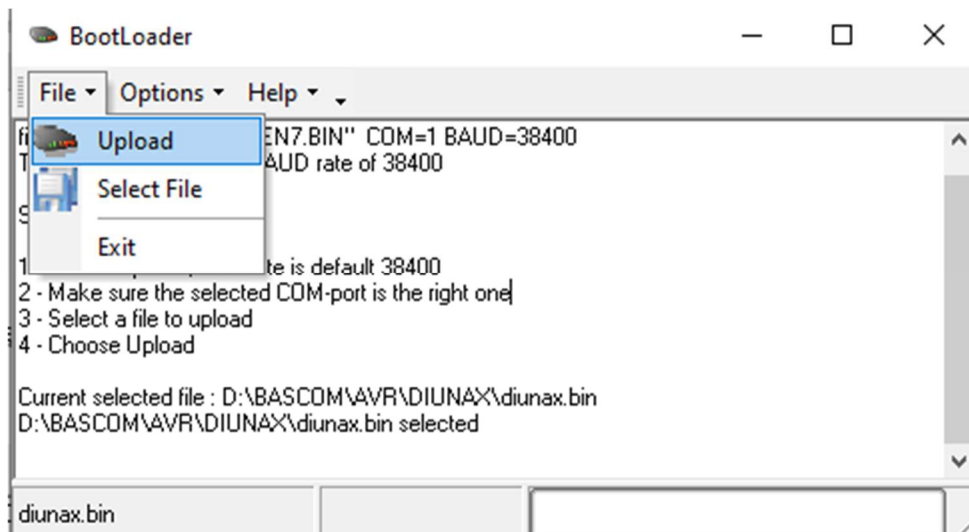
BootLoader

File Options Help

Upload
Select File
Exit

fi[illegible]EN7.BIN" COM=1 BAUD=38400
T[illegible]AUD rate of 38400

S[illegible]

1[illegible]te is default 38400
2 - Make sure the selected COM-port is the right one
3 - Select a file to upload
4 - Choose Upload

Current selected file : D:\BASCOM\AVR\DIUNAX\diunax.bin
D:\BASCOM\AVR\DIUNAX\diunax.bin selected

diunax.bin